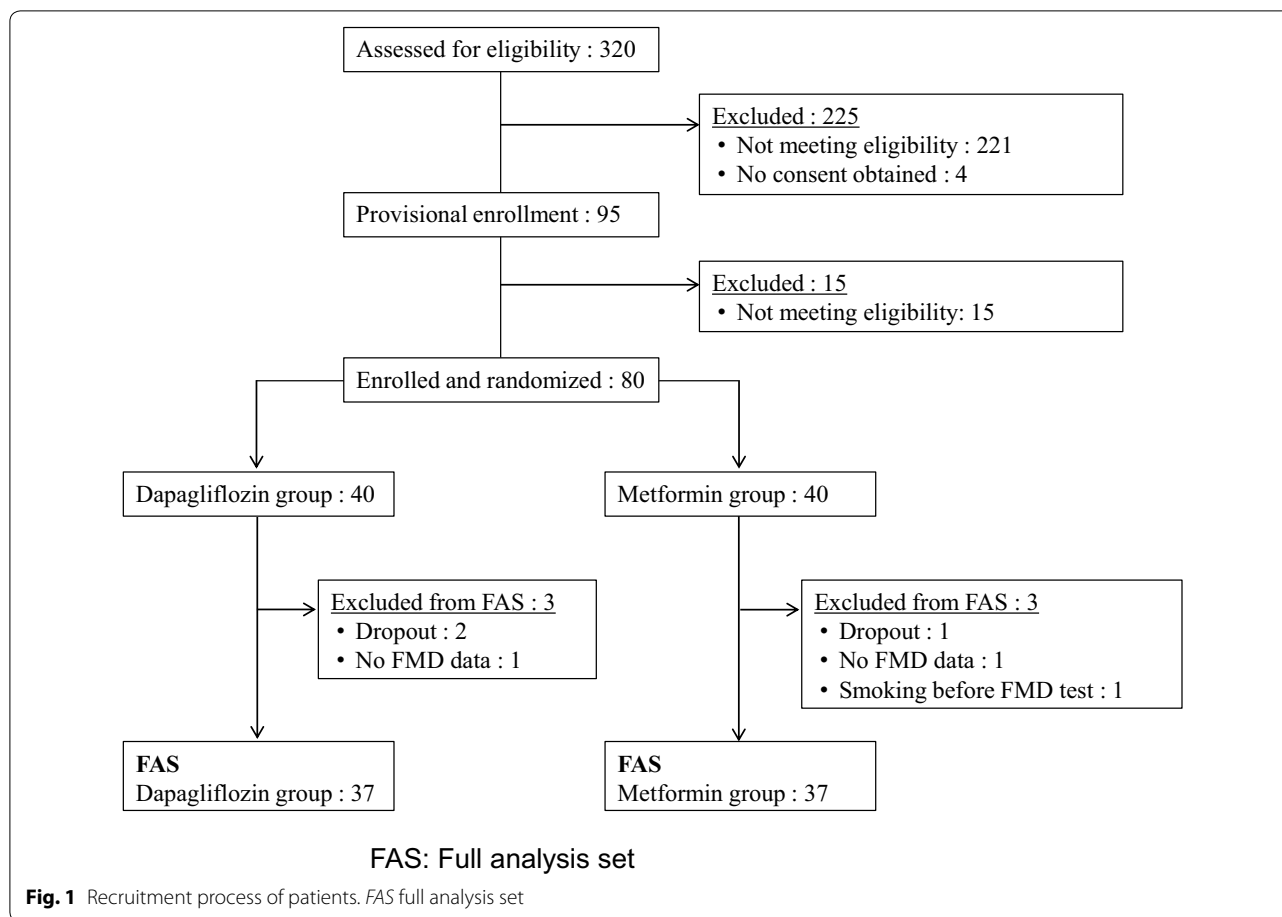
Assessed for eligibility : 320

Excluded : 225
• Not meeting eligibility : 221
• No consent obtained : 4

Provisional enrollment : 95

Excluded : 15
• Not meeting eligibility: 15

Enrolled and randomized : 80

Dapagliflozin group : 40

Metformin group : 40

Excluded from FAS : 3
• Dropout : 2
• No FMD data : 1

Excluded from FAS : 3
• Dropout : 1
• No FMD data : 1
• Smoking before FMD test : 1

FAS
Dapagliflozin group : 37

FAS
Metformin group : 37

FAS: Full analysis set

Fig. 1 Recruitment process of patients. FAS full analysis set